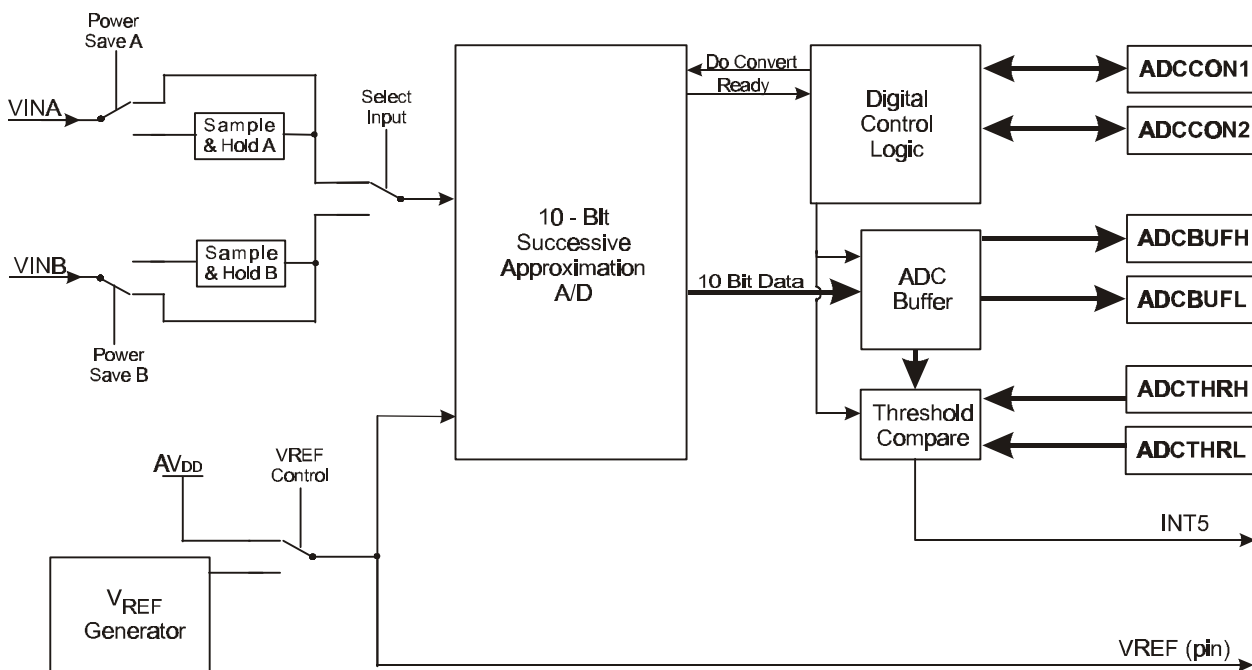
Power Save A

VINA

Sample & Hold A

Select Input

VINB

Sample & Hold B

Power Save B

10 - Bit Successive Approximation A/D

Do Convert

Ready

10 Bit Data

Digital Control Logic

ADCCON1

ADCCON2

ADC Buffer

ADCBUFH

ADCBUFL

Threshold Compare

ADCTHRH

ADCTHRL

INT5

$AV_{DD}$

VREF Control

$V_{REF}$ Generator

VREF (pin)